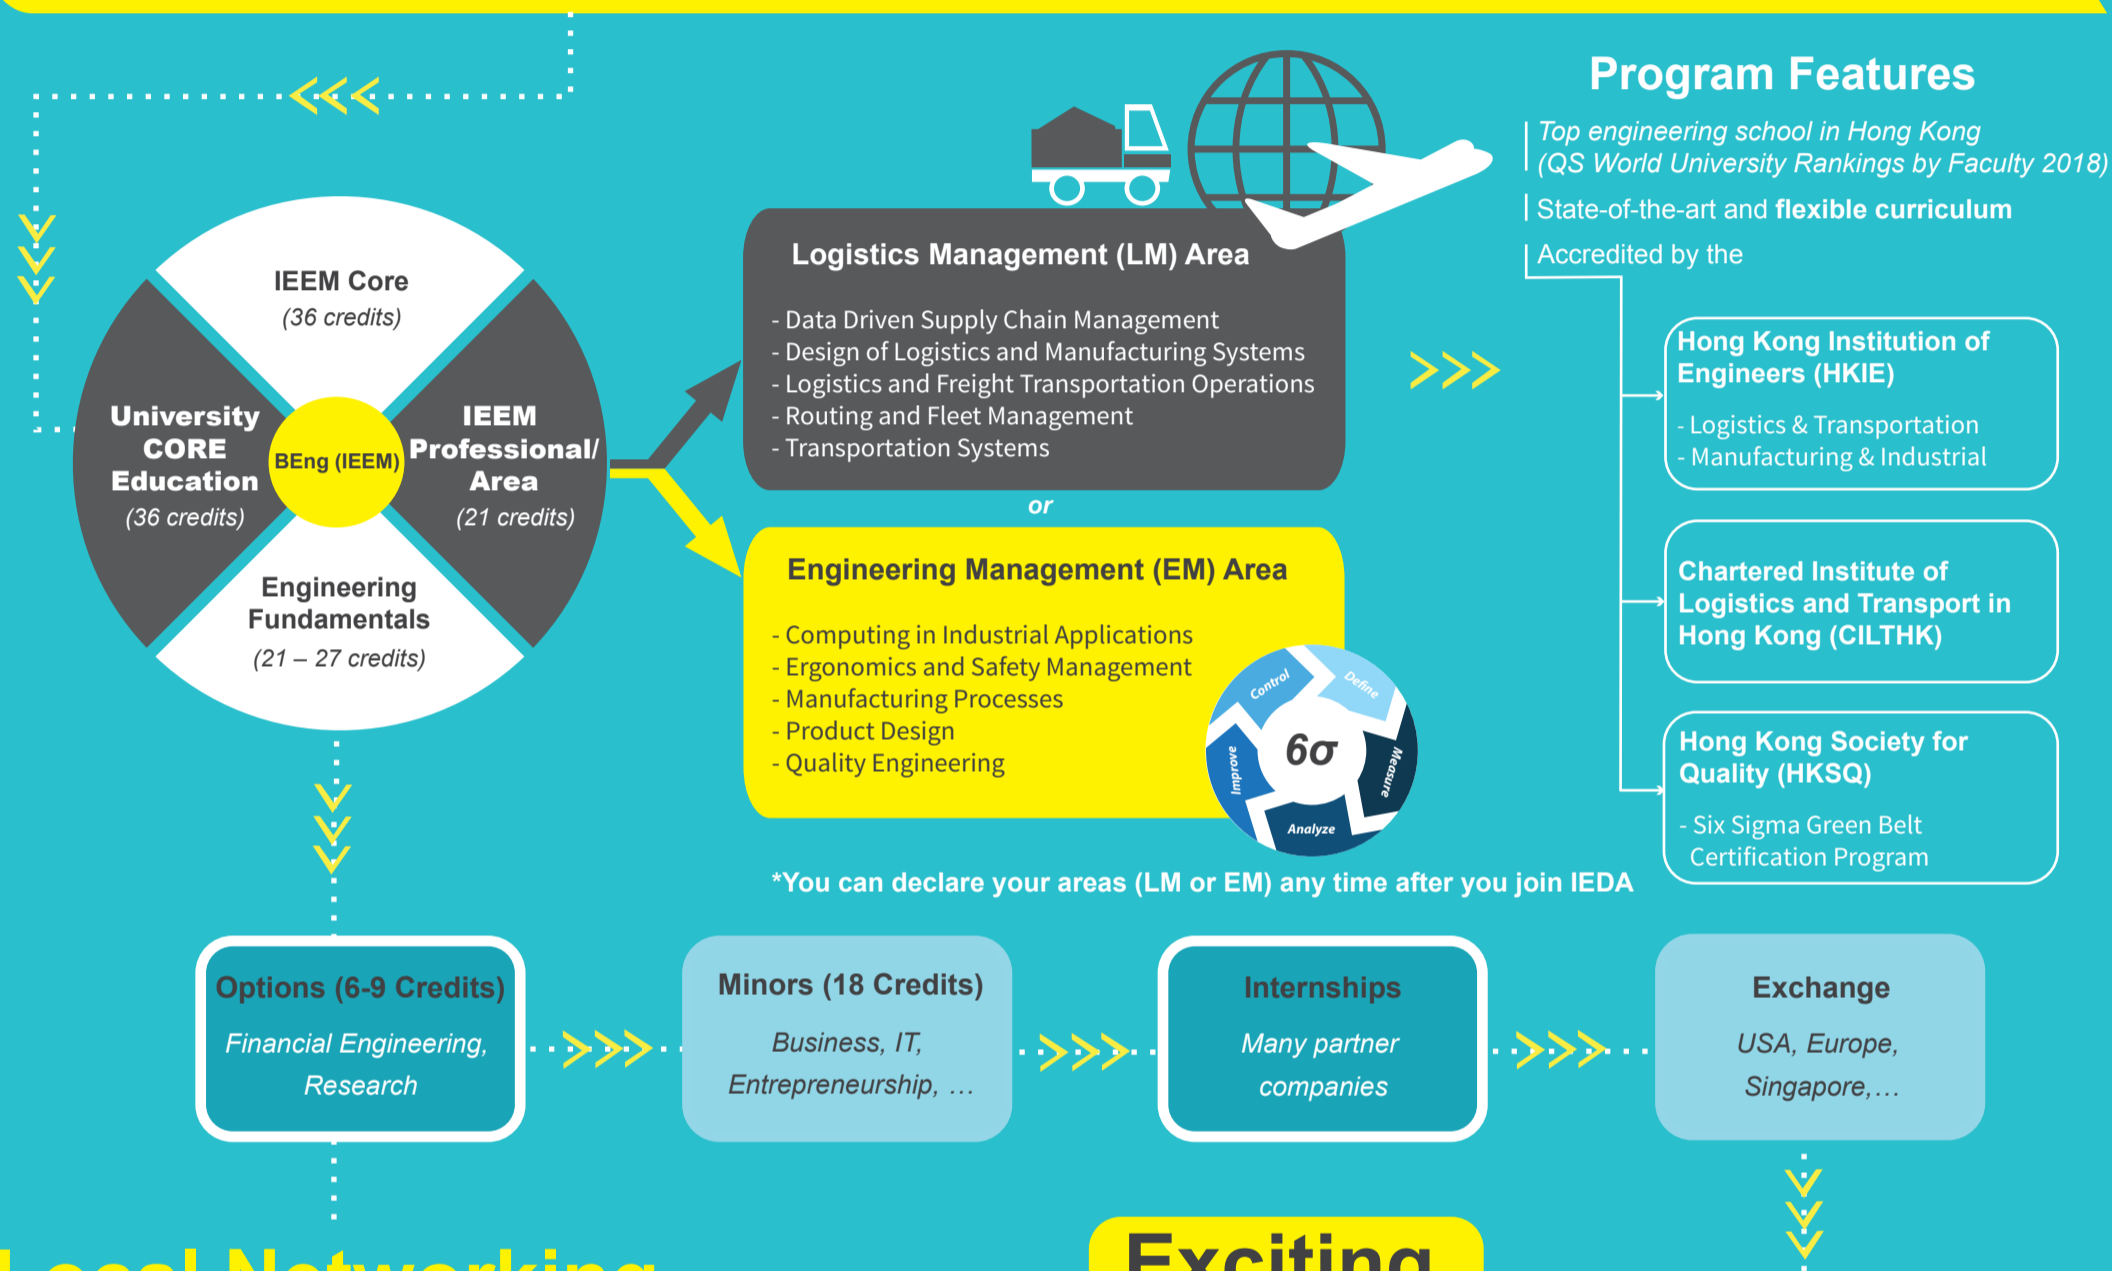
Program Features

Top engineering school in Hong Kong (QS World University Rankings by Faculty 2018)

State-of-the-art and flexible curriculum

Accredited by the

Hong Kong Institution of Engineers (HKIE)

- Logistics & Transportation
- Manufacturing & Industrial

Chartered Institute of Logistics and Transport in Hong Kong (CILTHK)

Hong Kong Society for Quality (HKSQ)

- Six Sigma Green Belt Certification Program

IEEM Core
(36 credits)

University CORE Education
(36 credits)

BEng (IEEM)

IEEM Professional/ Area
(21 credits)

Engineering Fundamentals
(21 – 27 credits)

Logistics Management (LM) Area

- Data Driven Supply Chain Management
- Design of Logistics and Manufacturing Systems
- Logistics and Freight Transportation Operations
- Routing and Fleet Management
- Transportation Systems

or

Engineering Management (EM) Area

- Computing in Industrial Applications
- Ergonomics and Safety Management
- Manufacturing Processes
- Product Design
- Quality Engineering

Control
Define
Measure
Analyze
Improve
6σ

*You can declare your areas (LM or EM) any time after you join IEDA

Options (6-9 Credits)
Financial Engineering, Research

Minors (18 Credits)
Business, IT, Entrepreneurship, ...

Internships
Many partner companies

Exchange
USA, Europe, Singapore,...

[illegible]

Exciting